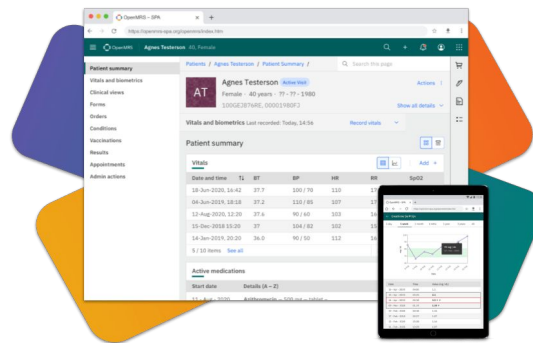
OpenMRS — SPA
https://openmrs-spa.org/openmrs/index.htm

OpenMRS Agnes Testerson 40, Female

Patient summary
Vitals and biometrics
Clinical views
Forms
Orders
Conditions
Vaccinations
Results
Appointments
Admin actions

Patients / Agnes Testerson / Patient Summary /
Search this page

AT
Agnes Testerson Active Visit
Female · 40 years · ?? - ?? - 1980
100GEJ87kRE, 00001980FJ
Actions
Show all details

Vitals and biometrics Last recorded: Today, 14:56
Record vitals

Patient summary

Vitals
Add +

| Date and time | BT | BP | HR | RR | SpO2 |
|---|---|---|---|---|---|
| 18-Jun-2020, 14:42 | 37.7 | 100 / 70 | 110 | 17 | |
| 04-Jun-2019, 16:18 | 37.2 | 110 / 85 | 107 | 17 | |
| 12-Aug-2020, 12:20 | 37.6 | 90 / 60 | 103 | 17 | |
| 15-Dec-2018 10:20 | 37 | 104 / 82 | 102 | 17 | |
| 14-Jan-2019, 20:20 | 36.0 | 90 / 50 | 112 | 16 | |

5 / 10 items See all

Active medications

| Start date | Details (A - Z) |
|---|---|
| 17 - Aug - 2020 | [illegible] |

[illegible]